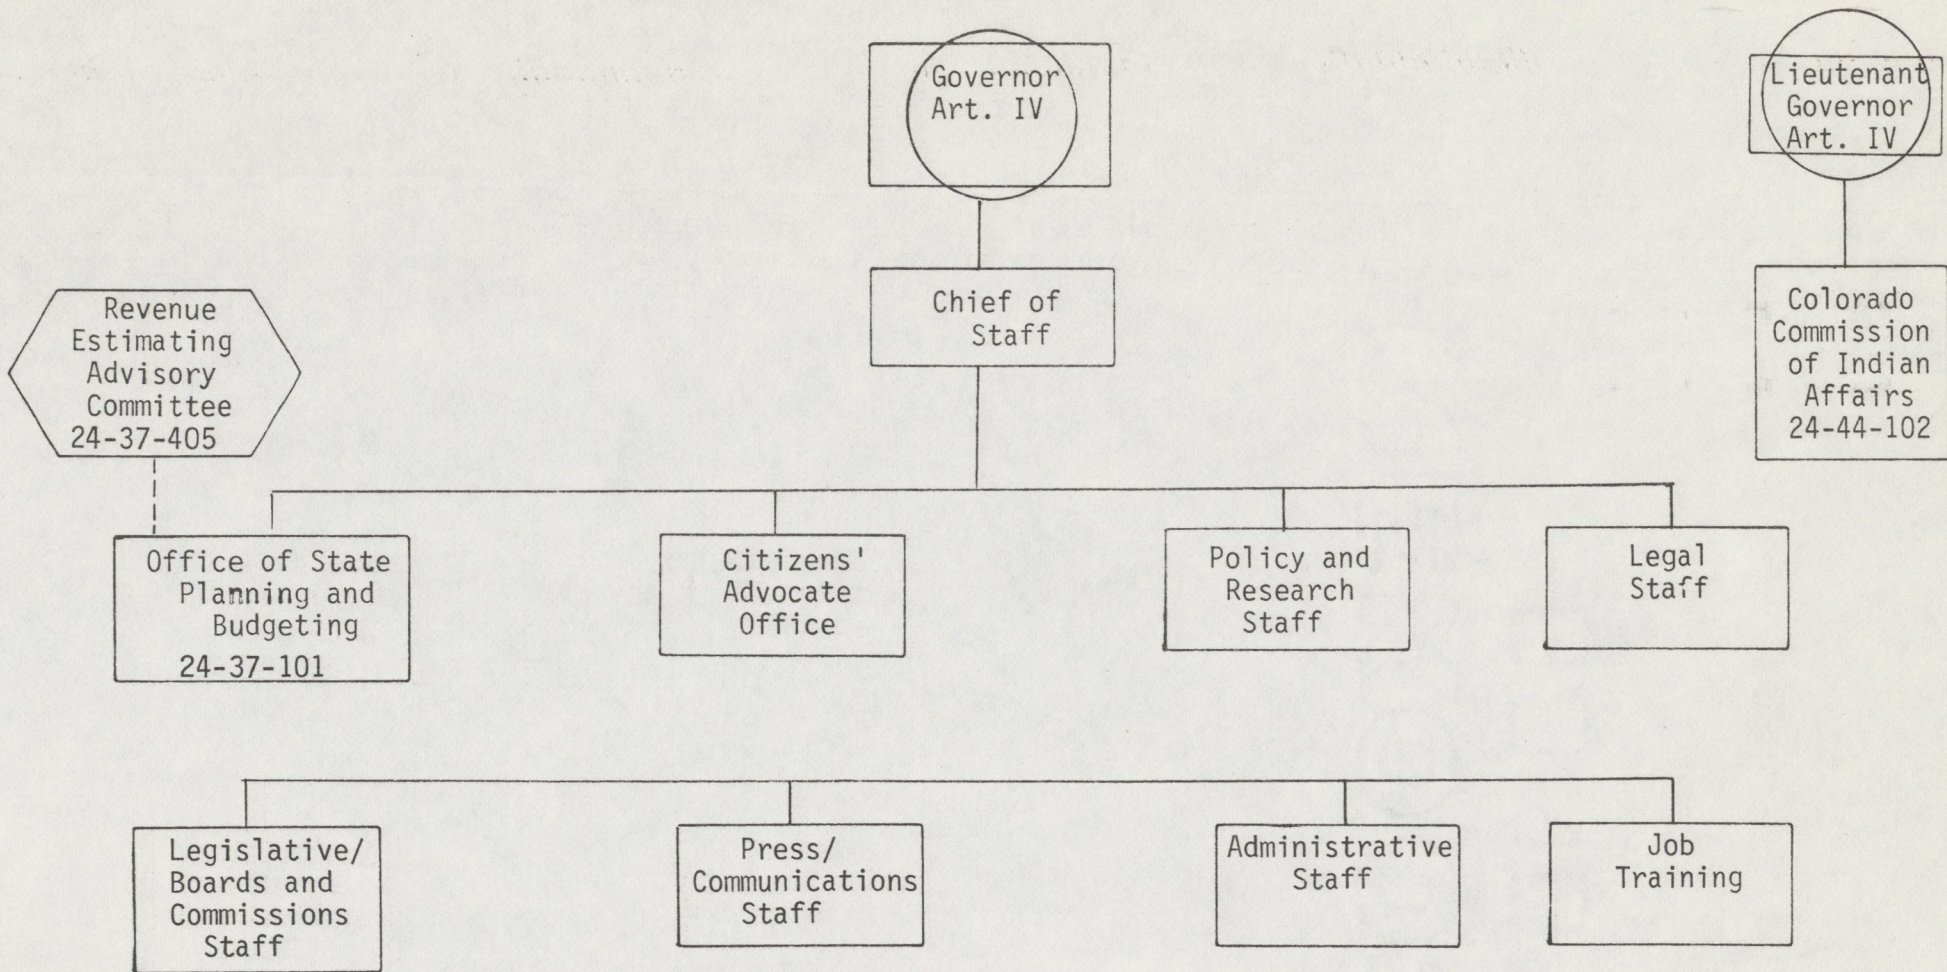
Governor
Art. IV

Lieutenant
Governor
Art. IV

Chief of
Staff

Revenue
Estimating
Advisory
Committee
24-37-405

Colorado
Commission
of Indian
Affairs
24-44-102

Office of State
Planning and
Budgeting
24-37-101

Citizens'
Advocate
Office

Policy and
Research
Staff

Legal
Staff

Legislative/
Boards and
Commissions
Staff

Press/
Communications
Staff

Administrative
Staff

Job
Training